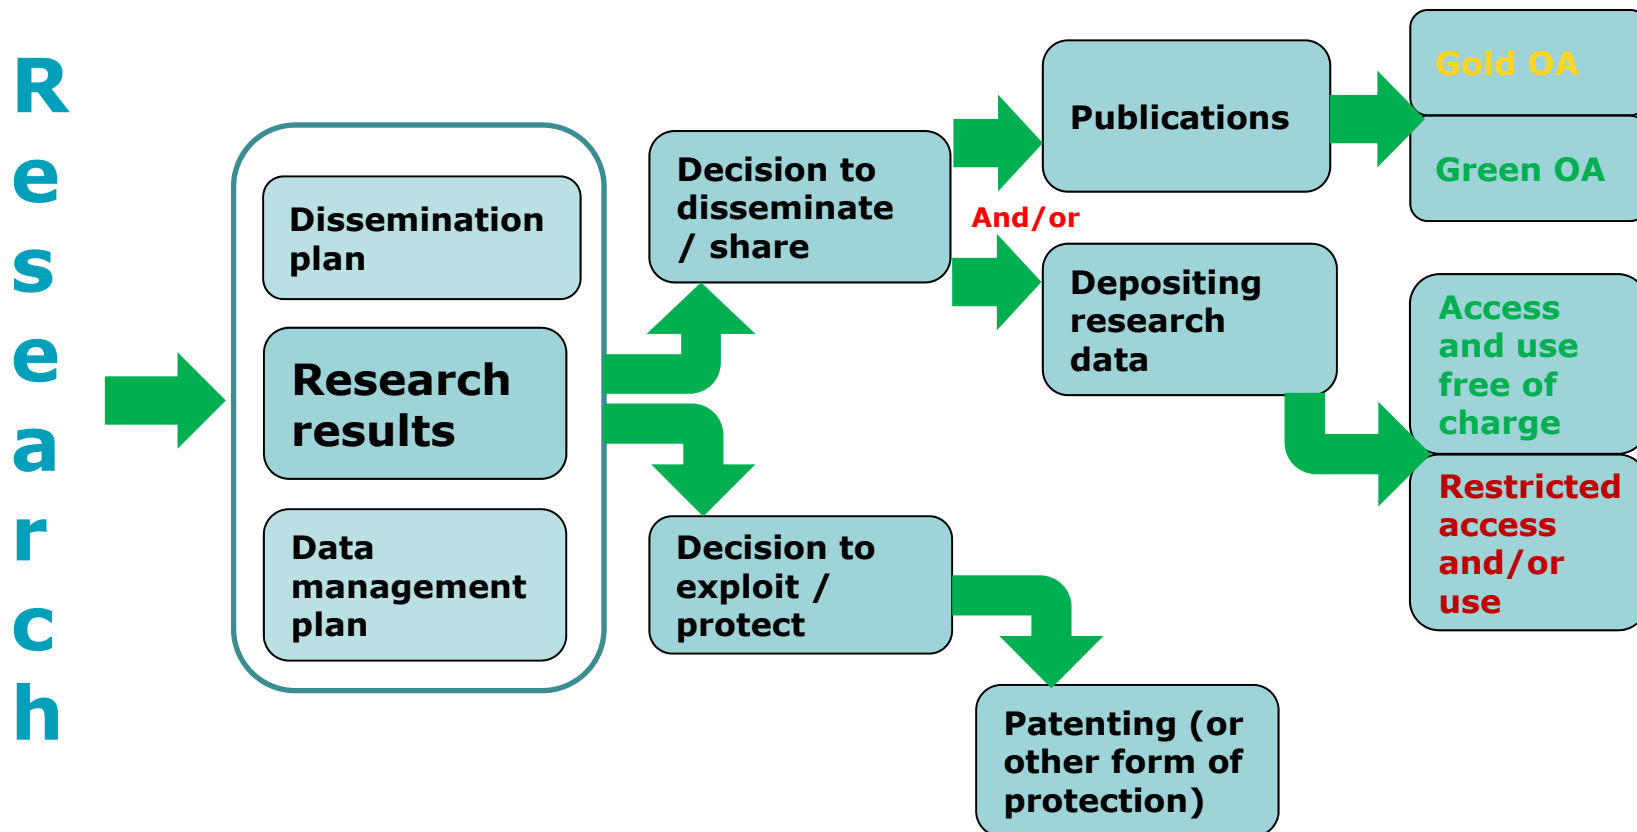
Research

Dissemination plan

Research results

Data management plan

Decision to disseminate / share

Decision to exploit / protect

Publications

And/or

Depositing research data

Gold OA

Green OA

Access and use free of charge

Restricted access and/or use

Patenting (or other form of protection)